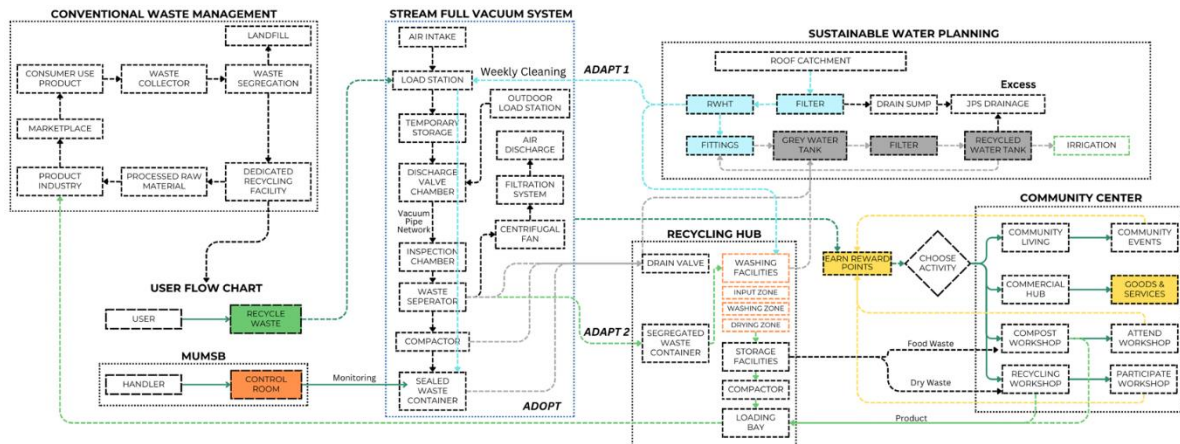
CONVENTIONAL WASTE MANAGEMENT

LANDFILL

CONSUMER USE PRODUCT

WASTE COLLECTOR

WASTE SEGREGATION

MARKETPLACE

PRODUCT INDUSTRY

PROCESSED RAW MATERIAL

DEDICATED RECYCLING FACILITY

USER FLOW CHART

USER

RECYCLE WASTE

MUMSB

HANDLER

CONTROL ROOM

Monitoring

STREAM FULL VACUUM SYSTEM

AIR INTAKE

LOAD STATION

Weekly Cleaning

TEMPORARY STORAGE

OUTDOOR LOAD STATION

AIR DISCHARGE

DISCHARGE VALVE CHAMBER

FILTRATION SYSTEM

Vacuum Pipe Network

CENTRIFUGAL FAN

INSPECTION CHAMBER

WASTE SEPERATOR

COMPACTOR

SEALED WASTE CONTAINER

ADOPT

ADAPT 1

ADAPT 2

SUSTAINABLE WATER PLANNING

ROOF CATCHMENT

Excess

RWHT

FILTER

DRAIN SUMP

JPS DRAINAGE

FITTINGS

GREY WATER TANK

FILTER

RECYCLED WATER TANK

IRRIGATION

RECYCLING HUB

DRAIN VALVE

WASHING FACILITIES

INPUT ZONE

WASHING ZONE

DRYING ZONE

SEGREGATED WASTE CONTAINER

STORAGE FACILITIES

COMPACTOR

LOADING BAY

EARN REWARD POINTS

CHOOSE ACTIVITY

COMMUNITY CENTER

COMMUNITY LIVING

COMMUNITY EVENTS

COMMERCIAL HUB

GOODS & SERVICES

COMPOST WORKSHOP

ATTEND WORKSHOP

Food Waste

Dry Waste

RECYCLING WORKSHOP

PARTICIPATE WORKSHOP

Product